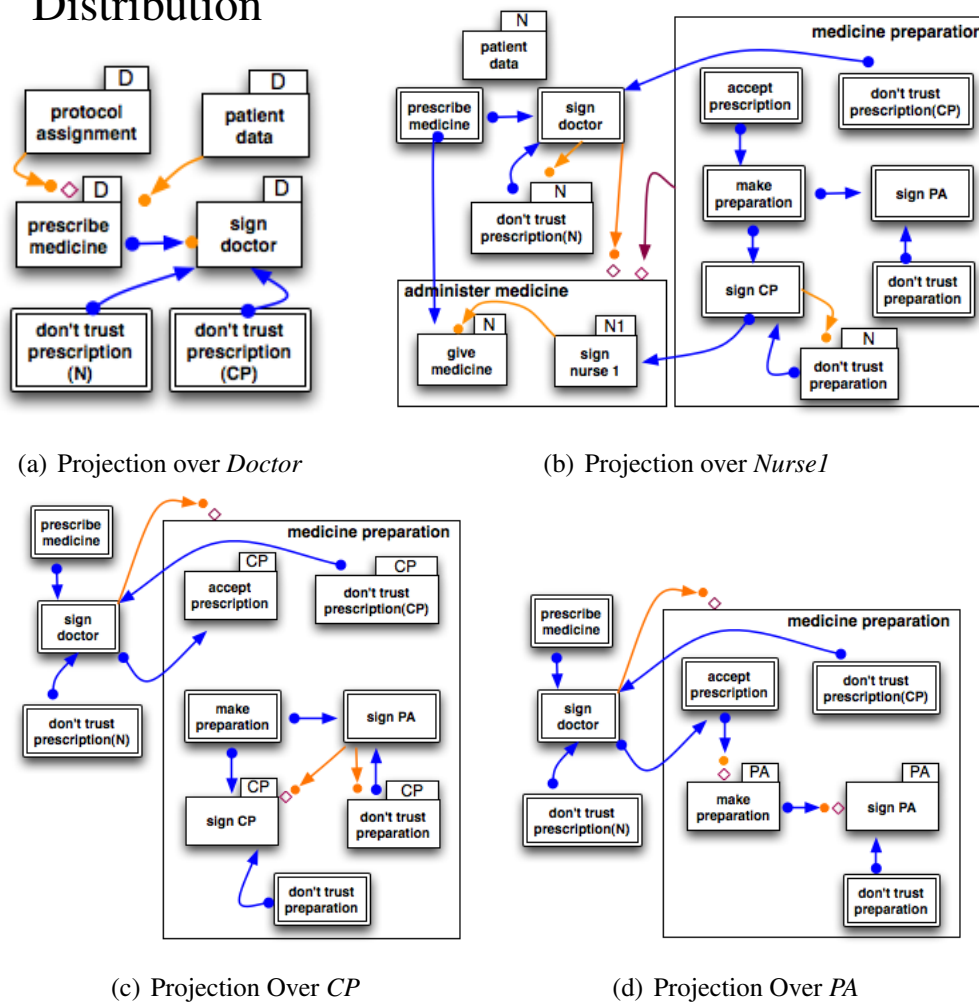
Distribution

D
protocol assignment

D
patient data

D
prescribe medicine

D
sign doctor

don't trust prescription (N)

don't trust prescription (CP)

(a) Projection over *Doctor*

N
patient data

prescribe medicine

sign doctor

N
don't trust prescription(N)

administer medicine

N
give medicine

N1
sign nurse 1

medicine preparation

accept prescription

don't trust prescription(CP)

make preparation

sign PA

don't trust preparation

sign CP

N
don't trust preparation

(b) Projection over *Nurse1*

prescribe medicine

sign doctor

don't trust prescription(N)

medicine preparation

CP
accept prescription

CP
don't trust prescription(CP)

make preparation

sign PA

CP
sign CP

CP
don't trust preparation

don't trust preparation

(c) Projection Over *CP*

prescribe medicine

sign doctor

don't trust prescription(N)

medicine preparation

accept prescription

don't trust prescription(CP)

PA
make preparation

PA
sign PA

don't trust preparation

(d) Projection Over *PA*